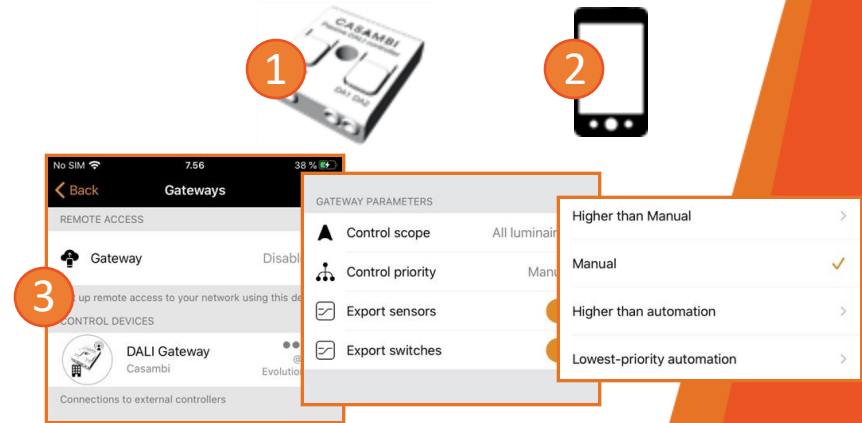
CASAMBI
Passive DALI controller
DA1 DA2

1

2

No SIM
7.56
38 %
Back
Gateways
REMOTE ACCESS
Gateway
Disabl
t up remote access to your network using this de
CONTROL DEVICES
DALI Gateway
Casambi
Evolution
Connections to external controllers

3

GATEWAY PARAMETERS
Control scope
All luminair
Control priority
Manu
Export sensors
Export switches

Higher than Manual
Manual
Higher than automation
Lowest-priority automation